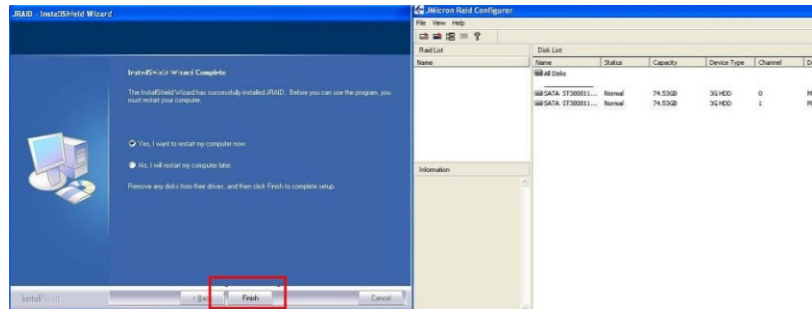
JRAID - InstallShield Wizard

InstallShield Wizard Complete

The InstallShield Wizard has successfully installed JRAID. Before you can use the program, you must restart your computer.

Yes, I want to restart my computer now.

No, I will restart my computer later.

Remove any disks from their drives, and then click Finish to complete setup.

InstallShield

< Back

Finish

Cancel

JMicron Raid Configurer

File View Help

Raid List

Name

Information

Disk List

| Name | Status | Capacity | Device Type | Channel | D |
|---|---|---|---|---|---|
| All Disks | | | | | |
| SATA ST380011... | Normal | 74.53GB | 3G HDD | 0 | M |
| SATA ST380011... | Normal | 74.53GB | 3G HDD | 1 | M |